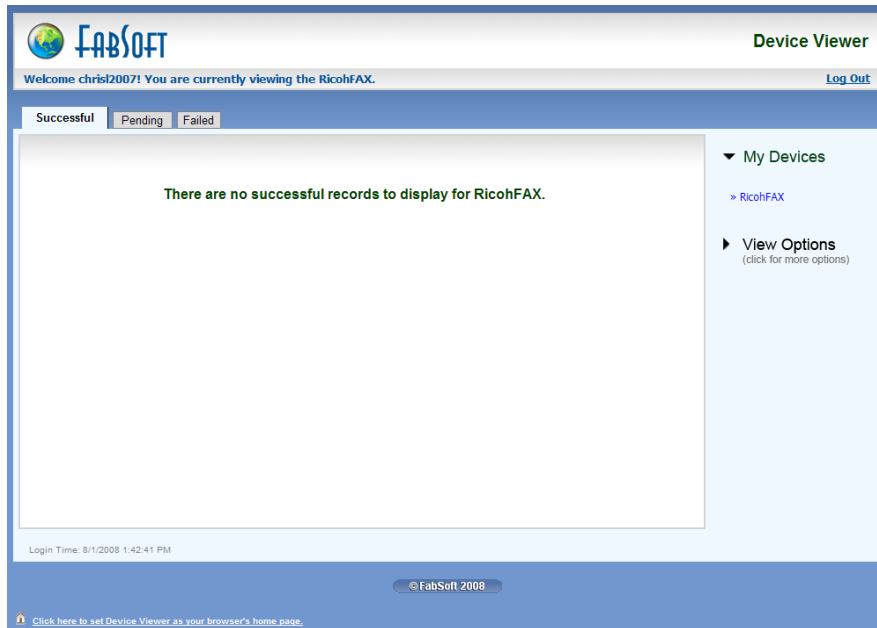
FabSoft

Device Viewer

Welcome chrisl2007! You are currently viewing the RicohFAX.

Log Out

Successful | Pending | Failed

There are no successful records to display for RicohFAX.

My Devices

» RicohFAX

View Options
(click for more options)

Login Time: 8/1/2008 1:42:41 PM

© FabSoft 2008

Click here to set Device Viewer as your browser's home page.